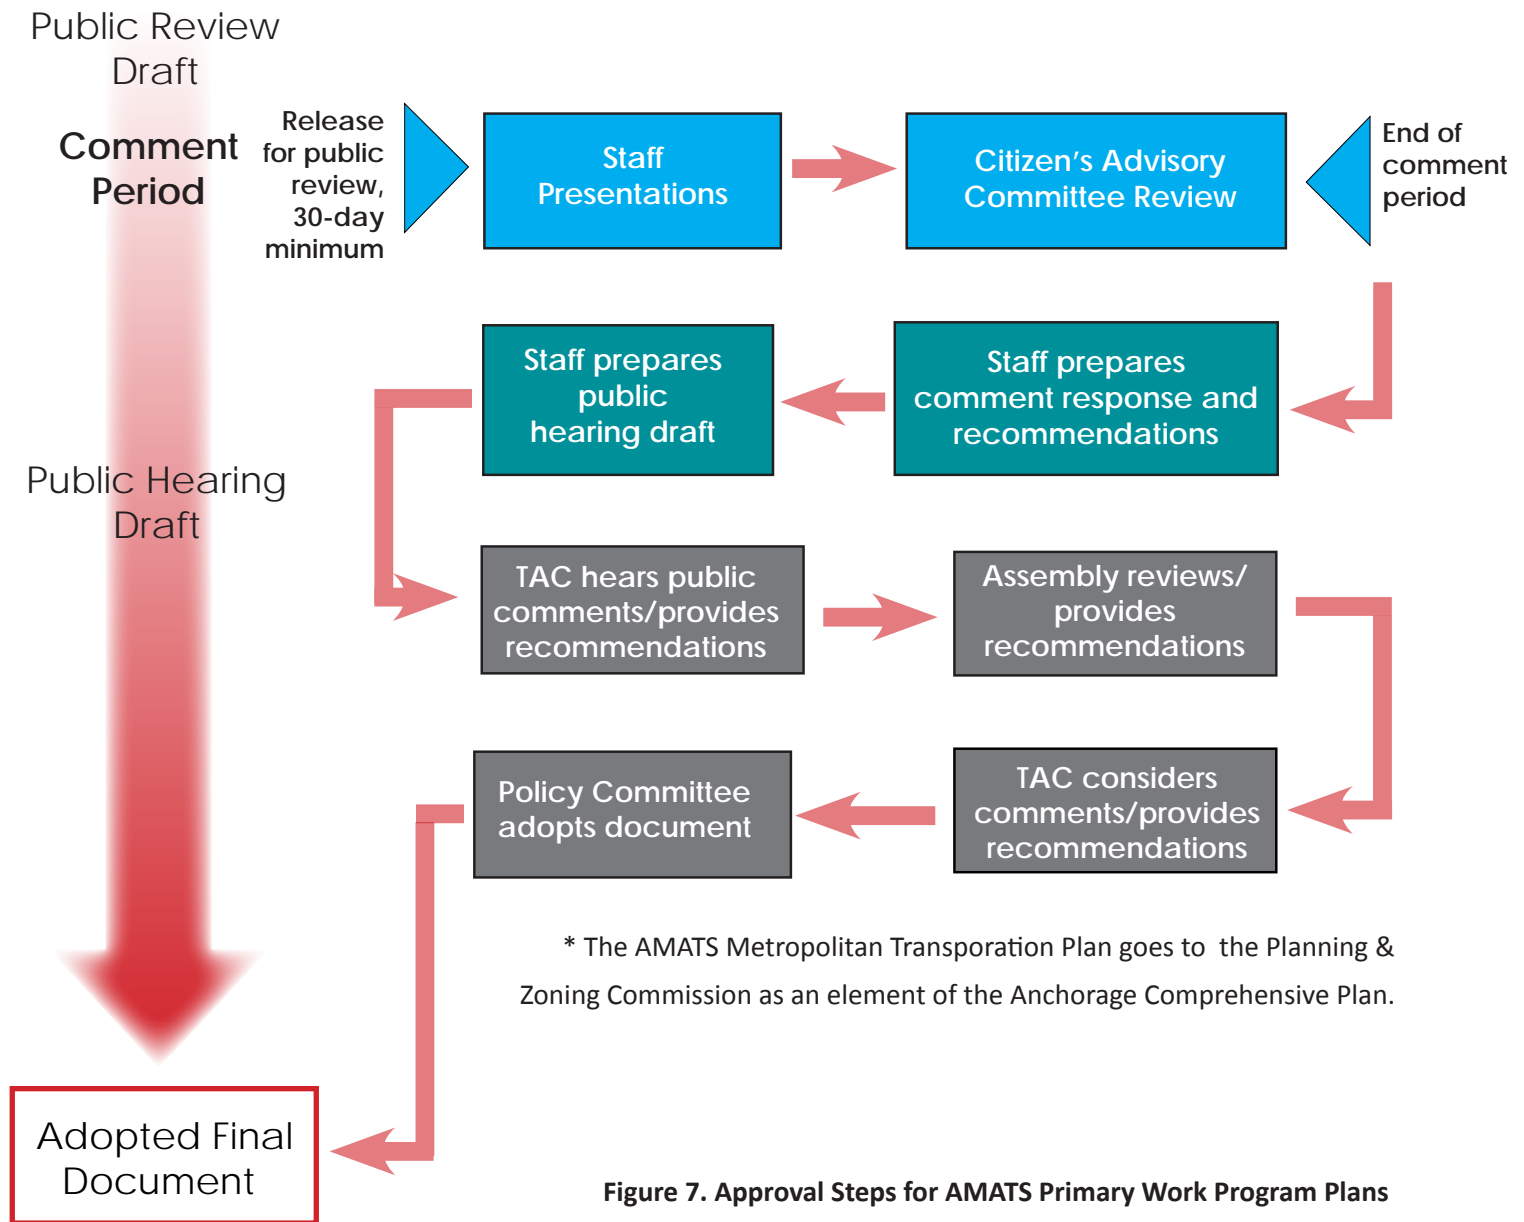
Public Review Draft

Comment Period

Release for public review, 30-day minimum

Staff Presentations

Citizen's Advisory Committee Review

End of comment period

Staff prepares public hearing draft

Staff prepares comment response and recommendations

Public Hearing Draft

TAC hears public comments/provides recommendations

Assembly reviews/ provides recommendations

Policy Committee adopts document

TAC considers comments/provides recommendations

* The AMATS Metropolitan Transporation Plan goes to the Planning & Zoning Commission as an element of the Anchorage Comprehensive Plan.

Adopted Final Document

Figure 7. Approval Steps for AMATS Primary Work Program Plans